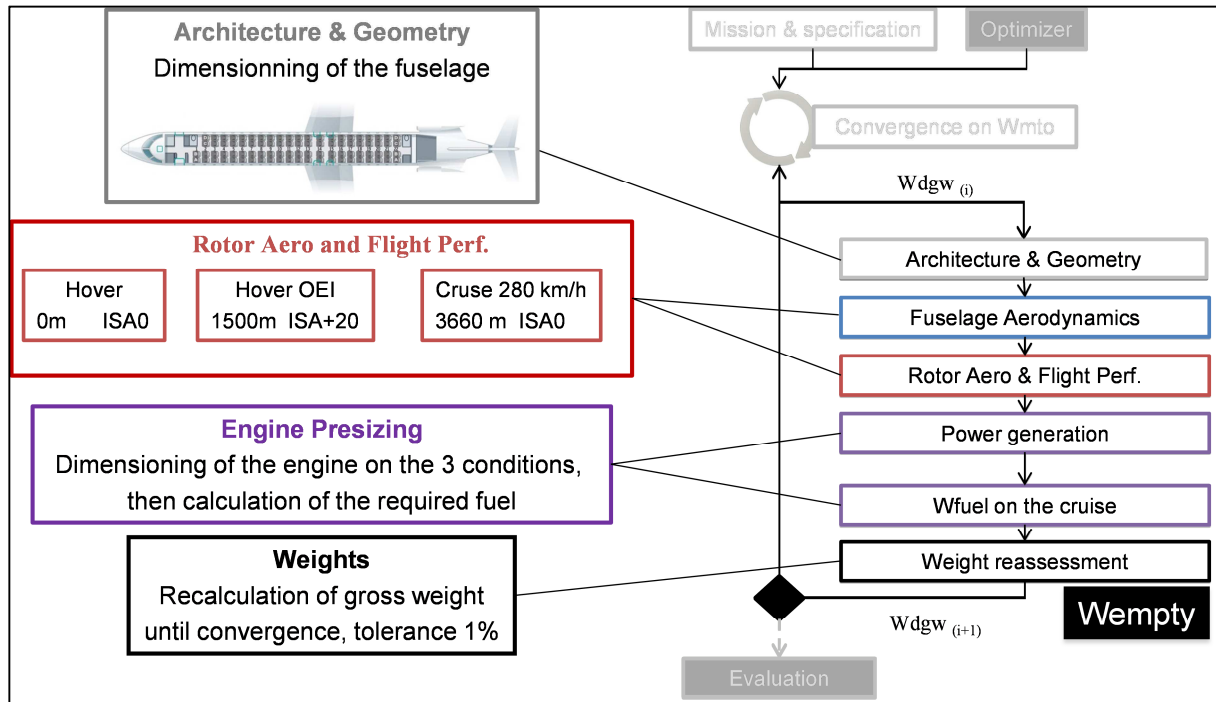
Architecture & Geometry
Dimensionning of the fuselage

Mission & specification

Optimizer

Convergence on Wmto

Wdgw $_{(i)}$

Rotor Aero and Flight Perf.

Hover
0m ISA0

Hover OEI
1500m ISA+20

Cruse 280 km/h
3660 m ISA0

Architecture & Geometry

Fuselage Aerodynamics

Rotor Aero & Flight Perf.

Engine Presizing
Dimensioning of the engine on the 3 conditions, then calculation of the required fuel

Power generation

Wfuel on the cruise

Weights
Recalculation of gross weight until convergence, tolerance 1%

Weight reassessment

Wdgw $_{(i+1)}$

Wempty

Evaluation